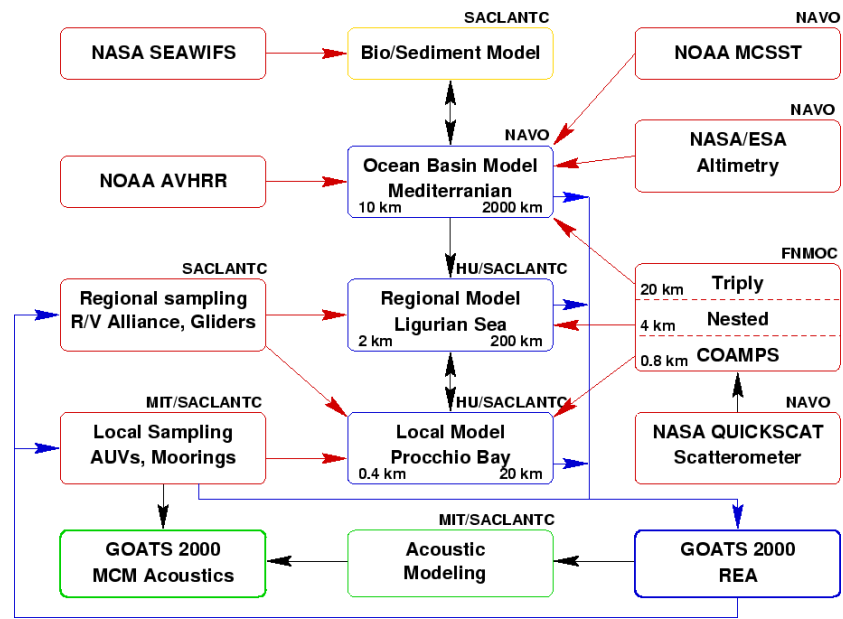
SACLANTC

NAVO

NASA SEAWIFS

Bio/Sediment Model

NOAA MCSST

NAVO

NAVO

NASA/ESA Altimetry

NOAA AVHRR

Ocean Basin Model Mediterranian

10 km

2000 km

FNMOC

SACLANTC

HU/SACLANTC

Regional sampling R/V Alliance, Gliders

Regional Model Ligurian Sea

2 km

200 km

20 km

Triply

4 km

Nested

0.8 km

COAMPS

MIT/SACLANTC

HU/SACLANTC

NAVO

Local Sampling AUVs, Moorings

Local Model Procchio Bay

0.4 km

20 km

NASA QUICKSCAT Scatterometer

MIT/SACLANTC

GOATS 2000 MCM Acoustics

Acoustic Modeling

GOATS 2000 REA